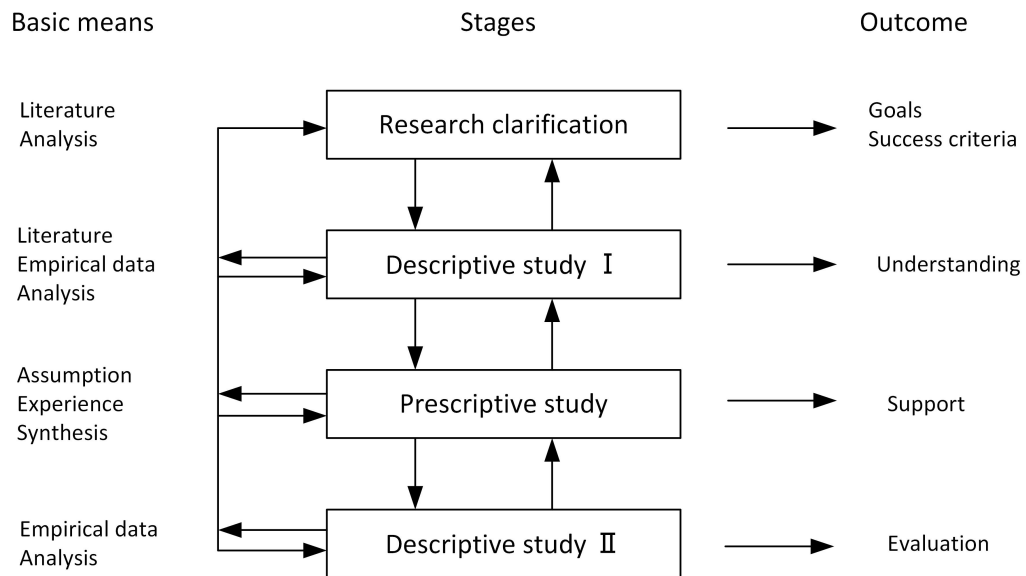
Basic means

Stages

Outcome

Literature
Analysis

Research clarification

Goals
Success criteria

Literature
Empirical data
Analysis

Descriptive study Ⅰ

Understanding

Assumption
Experience
Synthesis

Prescriptive study

Support

Empirical data
Analysis

Descriptive study Ⅱ

Evaluation